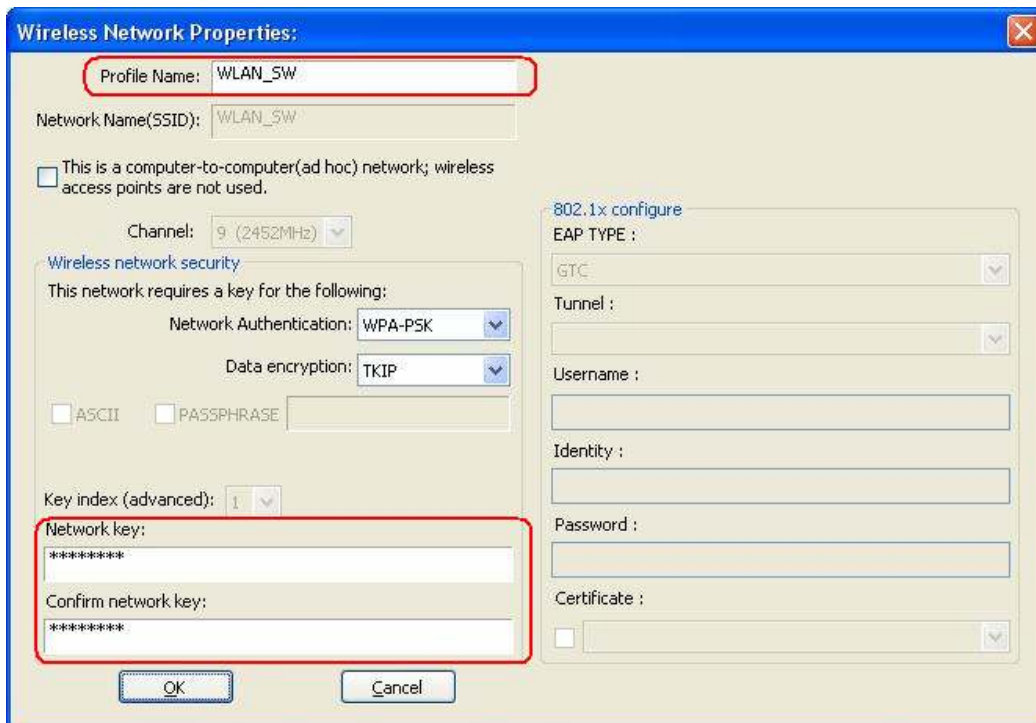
Wireless Network Properties:

Profile Name: WLAN_SW

Network Name(SSID): WLAN_SW

This is a computer-to-computer(ad hoc) network; wireless access points are not used.

Channel: 9 (2452MHz)

Wireless network security

This network requires a key for the following:

Network Authentication: WPA-PSK

Data encryption: TKIP

ASCII PASSPHRASE

Key index (advanced): 1

Network key:

********

Confirm network key:

********

802.1x configure

EAP TYPE :

GTC

Tunnel :

Username :

Identity :

Password :

Certificate :

OK Cancel